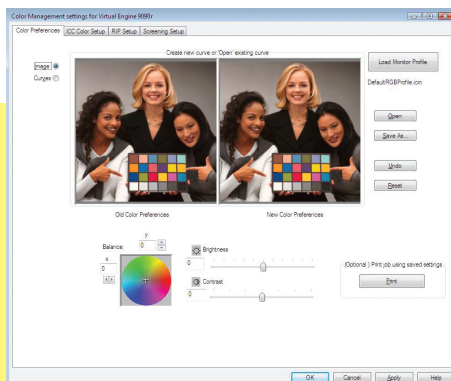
Color Management settings for Virtual Engine 9090r

Color Preferences | ICC Color Setup | RIP Setup | Screening Setup

Create new curve or 'Open' existing curve

Image
Curves

Load Monitor Profile

DefaultRGBProfile.icm

Open

Save As...

Undo

Reset

Old Color Preferences

New Color Preferences

Balance

y
0

x
0

Brightness
0

Contrast
0

(Optional ) Print job using saved settings

Print

OK | Cancel | Apply | Help